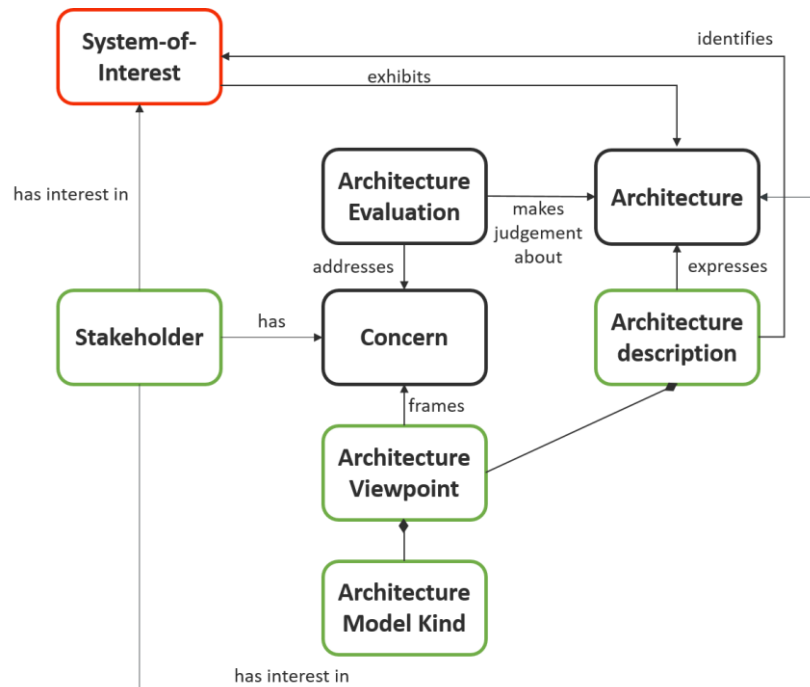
System-of-Interest

identifies

exhibits

has interest in

Architecture Evaluation

Architecture

makes judgement about

addresses

expresses

Stakeholder

has

Concern

Architecture description

frames

Architecture Viewpoint

Architecture Model Kind

has interest in